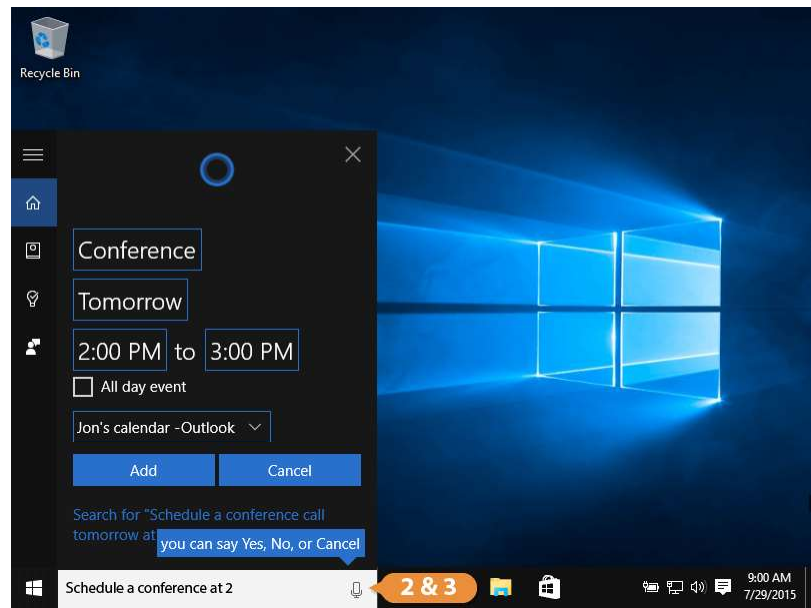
Recycle Bin

Conference

Tomorrow

2:00 PM to 3:00 PM

All day event

Jon's calendar -Outlook

Add

Cancel

Search for "Schedule a conference call tomorrow at

you can say Yes, No, or Cancel

Schedule a conference at 2

2 & 3

9:00 AM
7/29/2015